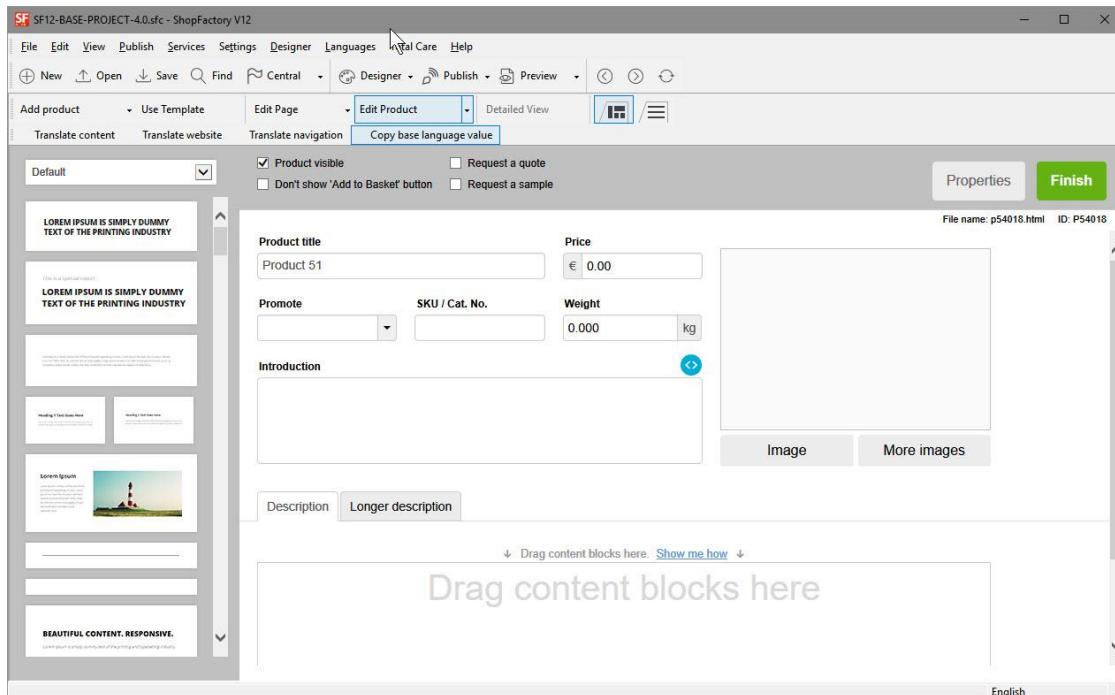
SF SF12-BASE-PROJECT-4.0.sfc - ShopFactory V12

File Edit View Publish Services Settings Designer Languages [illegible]al Care Help

New Open Save Find Central Designer Publish Preview

Add product Use Template Edit Page Edit Product Detailed View

Translate content Translate website Translate navigation Copy base language value

Default

LOREM IPSUM IS SIMPLY DUMMY TEXT OF THE PRINTING INDUSTRY

This is a special report

LOREM IPSUM IS SIMPLY DUMMY TEXT OF THE PRINTING INDUSTRY

Lorem Ipsum

BEAUTIFUL CONTENT. RESPONSIVE.

Product visible

Don't show 'Add to Basket' button

Request a quote

Request a sample

Properties

Finish

File name: p54018.html ID: P54018

Product title

Product 51

Price

€ 0.00

Promote

SKU / Cat. No.

Weight

0.000 kg

Introduction

Image

More images

Description

Longer description

↓ Drag content blocks here. Show me how ↓

Drag content blocks here

English